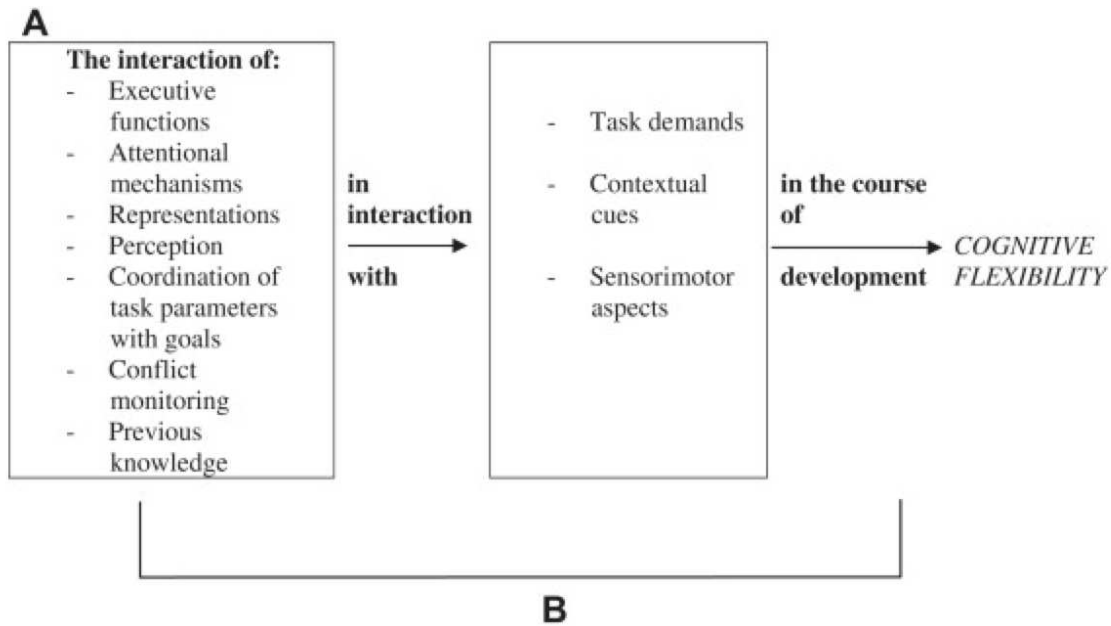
A

The interaction of:
- Executive functions
- Attentional mechanisms
- Representations
- Perception
- Coordination of task parameters with goals
- Conflict monitoring
- Previous knowledge

in interaction with

- Task demands
- Contextual cues
- Sensorimotor aspects

in the course of development

COGNITIVE FLEXIBILITY

B